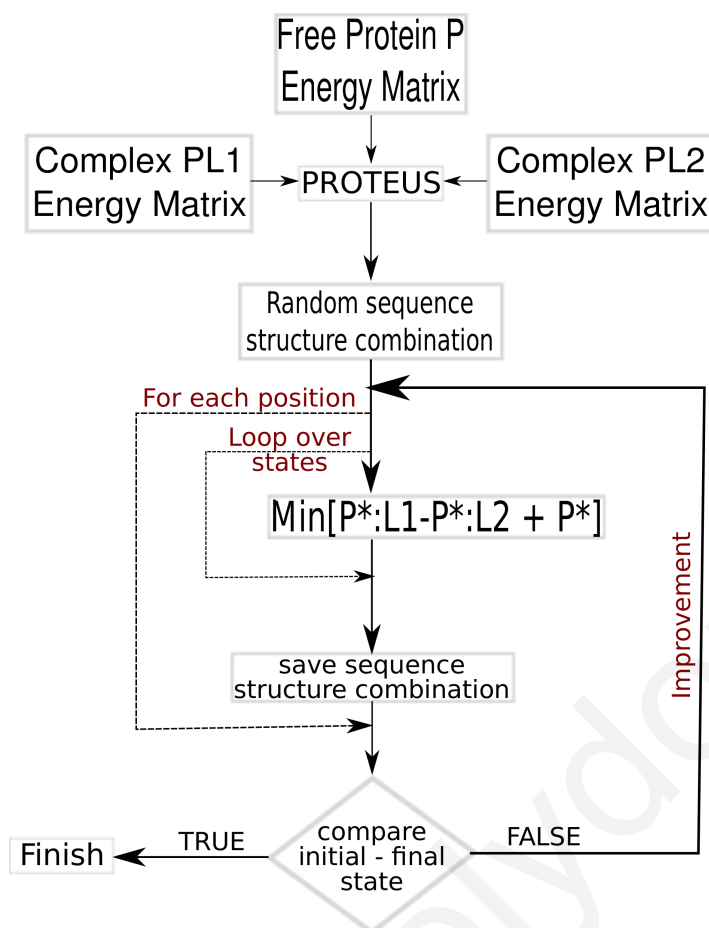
Free Protein P
Energy Matrix

Complex PL1
Energy Matrix

PROTEUS

Complex PL2
Energy Matrix

Random sequence
structure combination

For each position

Loop over
states

Min[P*:L1-P*:L2 + P*]

Improvement

save sequence
structure combination

Finish

TRUE

compare
initial - final
state

FALSE